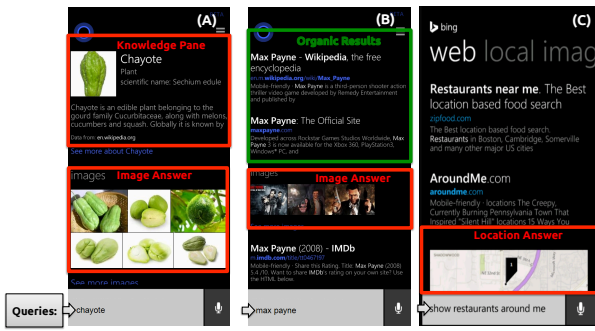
(A)

Knowledge Pane

Chayote
Plant
scientific name: Sechium edule

Chayote is an edible plant belonging to the gourd family Cucurbitaceae, along with melons, cucumbers and squash. Globally it is known by

Data from: en.wikipedia.org

See more about Chayote

images Image Answer

See more images

Queries: chayote

(B)

Organic Results

Max Payne - Wikipedia, the free encyclopedia
en.m.wikipedia.org/wiki/Max_Payne
Mobile-friendly · Max Payne is a third-person shooter action thriller video game developed by Remedy Entertainment and published by

Max Payne: The Official Site
maxpayne.com
Developed across Rockstar Games Studios Worldwide, Max Payne 3 is now available for the Xbox 360, PlayStation3, Windows® PC and

images Image Answer

Max Payne (2008) - IMDb
m.imdb.com/title/tt0467197
Mobile-friendly · Share this Rating. Title: Max Payne (2008) 5.4 /10. Want to share IMDb's rating on your own site? Use the HTML below.

max payne

(C)

bing
web local imag

Restaurants near me. The Best location based food search
zipfood.com
The Best location based food search. Restaurants in Boston, Cambridge, Somerville and many other major US cities

AroundMe.com
aroundme.com
Mobile-friendly · Currently Burning Pennsylvania Town The Creepy, Currently Burning Pennsylvania Town That Inspired "Silent Hill" locations 15 Ways I Pay

Location Answer

show restaurants around me